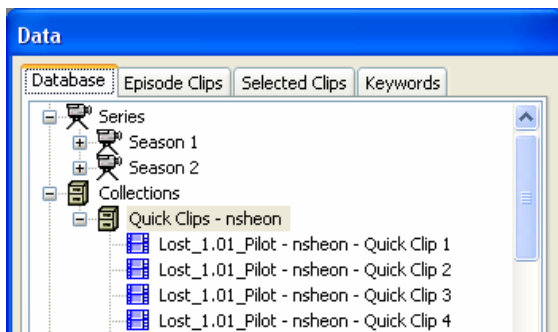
Data

Database | Episode Clips | Selected Clips | Keywords

Series
Season 1
Season 2
Collections
Quick Clips - nsheon
Lost_1.01_Pilot - nsheon - Quick Clip 1
Lost_1.01_Pilot - nsheon - Quick Clip 2
Lost_1.01_Pilot - nsheon - Quick Clip 3
Lost_1.01_Pilot - nsheon - Quick Clip 4